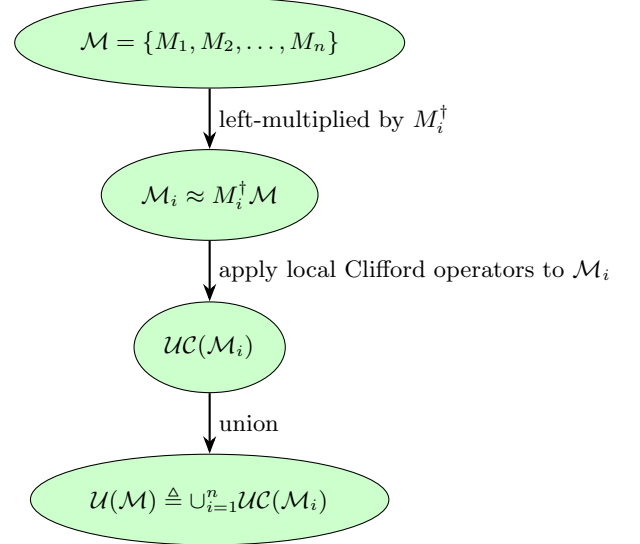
$\mathcal{M} = \{M_1, M_2, \ldots, M_n\}$

left-multiplied by $M_i^\dagger$

$\mathcal{M}_i \approx M_i^\dagger \mathcal{M}$

apply local Clifford operators to $\mathcal{M}_i$

$\mathcal{UC}(\mathcal{M}_i)$

union

$\mathcal{U}(\mathcal{M}) \triangleq \cup_{i=1}^{n} \mathcal{UC}(\mathcal{M}_i)$